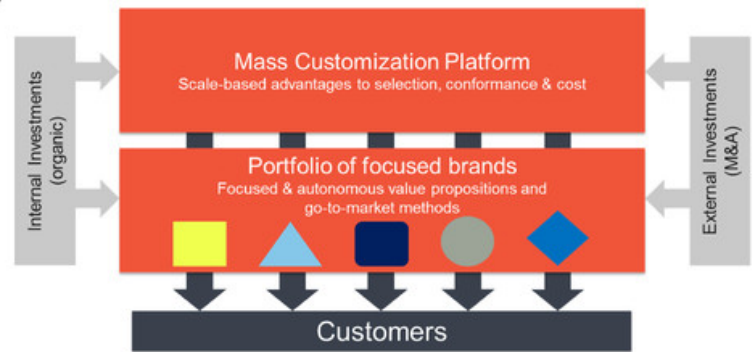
Internal Investments (organic)

Mass Customization Platform
Scale-based advantages to selection, conformance & cost

Portfolio of focused brands
Focused & autonomous value propositions and go-to-market methods

External Investments (M&A)

Customers